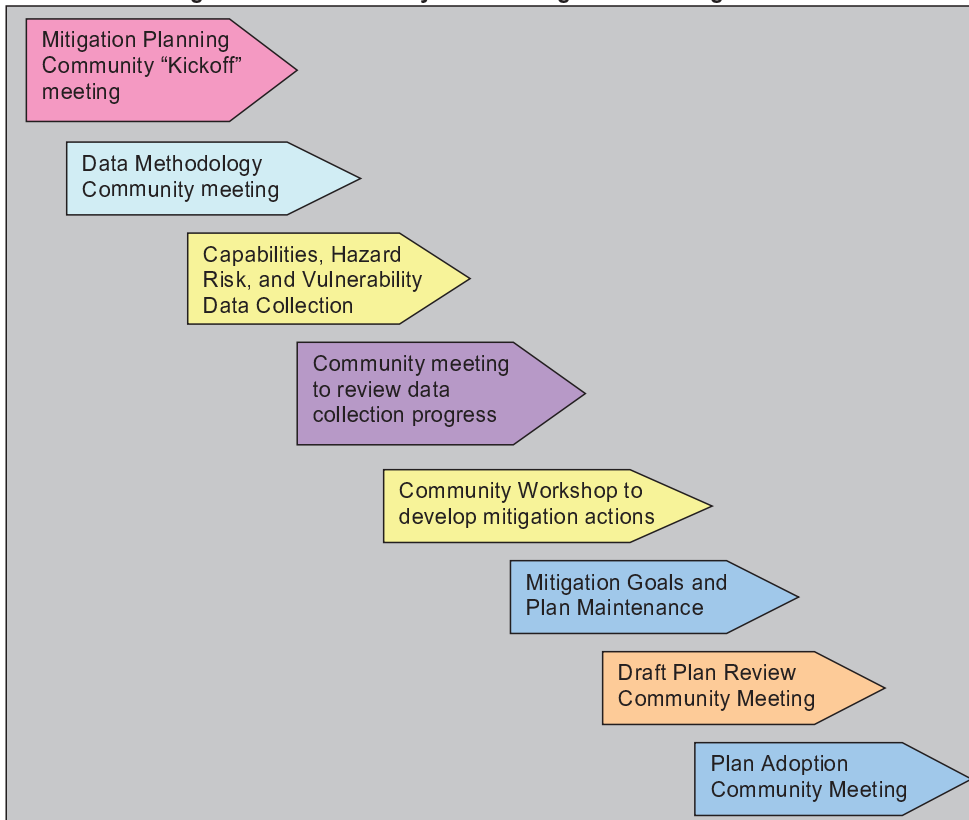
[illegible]

Mitigation Planning Community “Kickoff” meeting

Data Methodology Community meeting

Capabilities, Hazard Risk, and Vulnerability Data Collection

Community meeting to review data collection progress

Community Workshop to develop mitigation actions

Mitigation Goals and Plan Maintenance

Draft Plan Review Community Meeting

Plan Adoption Community Meeting